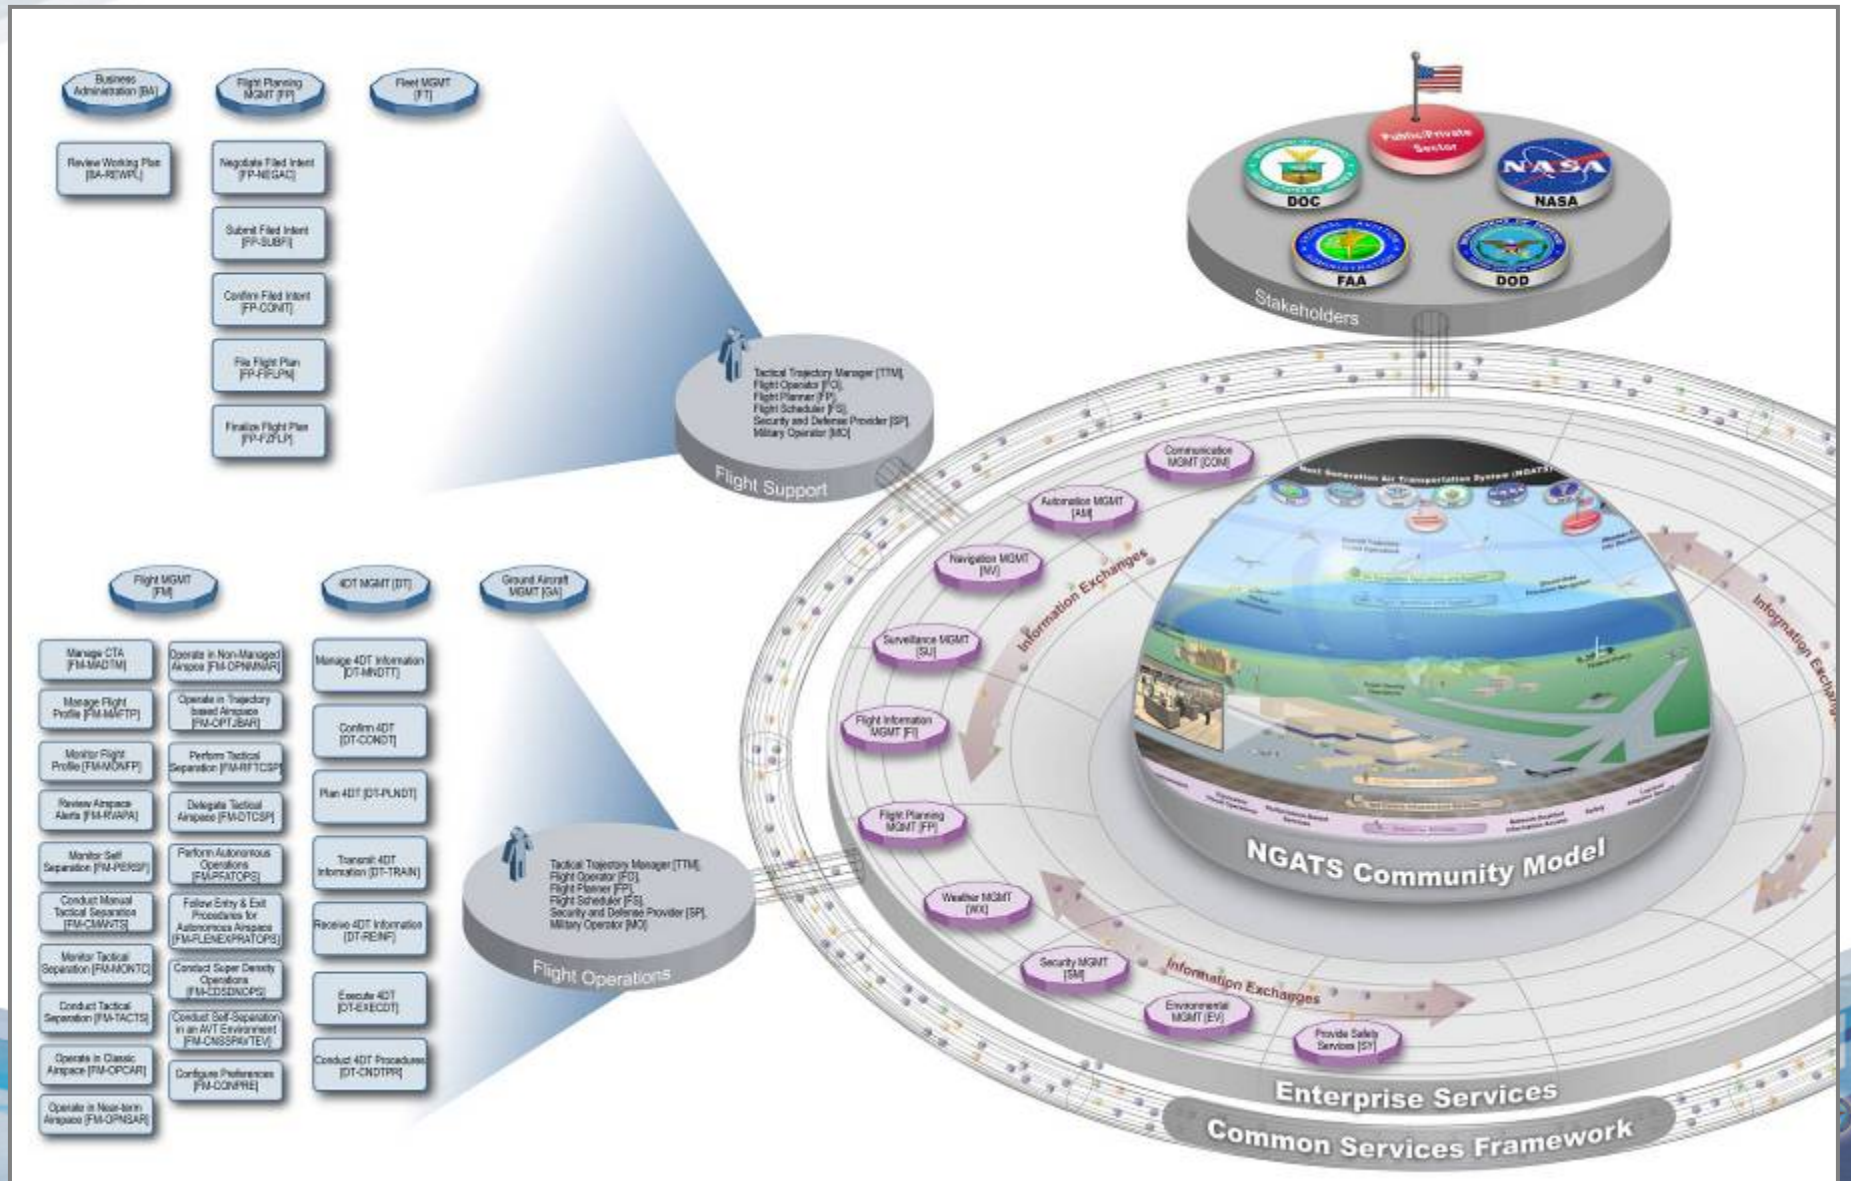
Business Administration [BA]

Flight Planning MGMT [FP]

Fleet MGMT [FT]

Review Working Plan [BA-REWPL]

Negotiate Filed Intent [FP-NEGAC]

Submit Filed Intent [FP-SUBFI]

Confirm Filed Intent [FP-CONIT]

File Flight Plan [FP-FIFLPN]

Finalize Flight Plan [FP-FZFLP]

Tactical Trajectory Manager [TTM], Flight Operator [FO], Flight Planner [FP], Flight Scheduler [FS], Security and Defense Provider [SP], Military Operator [MO]

Flight Support

Public/Private Sector

DOC

NASA

FAA

DOD

Stakeholders

Flight MGMT [FM]

4DT MGMT [DT]

Ground Aircraft MGMT [GA]

Manage CTA [FM-MADTM]

Manage Flight Profile [FM-MAFTP]

Monitor Flight Profile [FM-MONFP]

Review Airspace Alerts [FM-RVAPA]

Monitor Self Separation [FM-PERSF]

Conduct Manual Tactical Separation [FM-CMMNTS]

Monitor Tactical Separation [FM-MONTC]

Conduct Tactical Separation [FM-TACTS]

Operate in Classic Airspace [FM-OPCAR]

Operate in Near-term Airspace [FM-OPNSAR]

Operate in Non-Managed Airspace [FM-OPNMNAR]

Operate in Trajectory based Airspace [FM-OPTJBAR]

Perform Tactical Separation [FM-RFTCSP]

Delegate Tactical Airspace [FM-DTCSP]

Perform Autonomous Operations [FM-PFATOPS]

Follow Entry & Exit Procedures for Autonomous Airspace [FM-FLENEXPRATOPS]

Conduct Super Density Operations [FM-CDSDNOPS]

Conduct Self-Separation in an AVT Environment [FM-CNSSPAVTEV]

Configure Preferences [FM-CONPRE]

Manage 4DT Information [DT-MNDTT]

Confirm 4DT [DT-CONDT]

Plan 4DT [DT-PLNDT]

Transmit 4DT Information [DT-TRAIN]

Receive 4DT Information [DT-REINF]

Execute 4DT [DT-EXECDT]

Conduct 4DT Procedures [DT-CNDTPR]

Tactical Trajectory Manager [TTM], Flight Operator [FO], Flight Planner [FP], Flight Scheduler [FS], Security and Defense Provider [SP], Military Operator [MO]

Flight Operations

Communication MGMT [COM]

Automation MGMT [AM]

Navigation MGMT [NV]

Surveillance MGMT [SU]

Flight Information MGMT [FI]

Flight Planning MGMT [FP]

Weather MGMT [WX]

Security MGMT [SM]

Environmental MGMT [EV]

Provide Safety Services [SY]

Information Exchanges

Information Exchanges

Information Exchanges

Next Generation Air Transportation System (NGATS)

NGATS Community Model

Enterprise Services

Common Services Framework